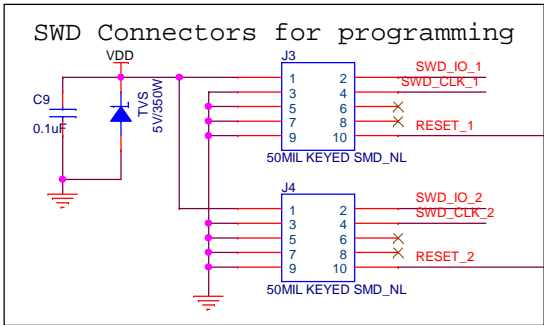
SWD Connectors for programming

VDD

J3

C9

0.1uF

TVS
5V/350W

1 2
3 4
5 6
7 8
9 10

SWD_IO_1
SWD_CLK_1

RESET_1

50MIL KEYED SMD_NL

J4

1 2
3 4
5 6
7 8
9 10

SWD_IO_2
SWD_CLK_2

RESET_2

50MIL KEYED SMD_NL